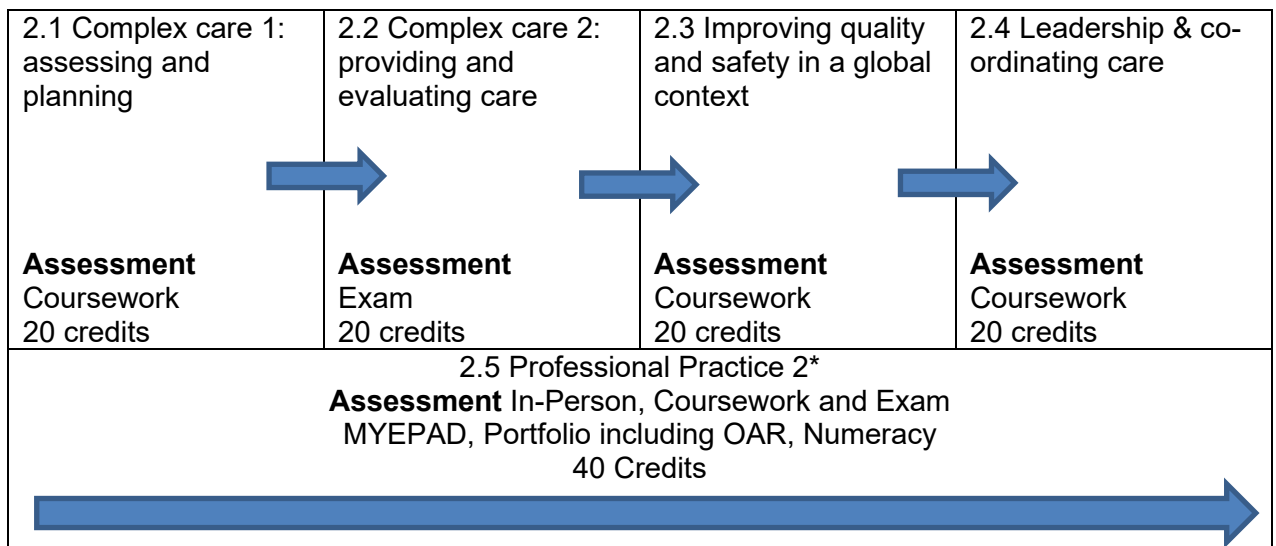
| 2.1 Complex care 1: assessing and planning<br><br>**Assessment**<br>Coursework<br>20 credits | 2.2 Complex care 2: providing and evaluating care<br><br>**Assessment**<br>Exam<br>20 credits | 2.3 Improving quality and safety in a global context<br><br>**Assessment**<br>Coursework<br>20 credits | 2.4 Leadership & co-ordinating care<br><br>**Assessment**<br>Coursework<br>20 credits |
|---|---|---|---|

2.5 Professional Practice 2*
**Assessment** In-Person, Coursework and Exam
MYEPAD, Portfolio including OAR, Numeracy
40 Credits